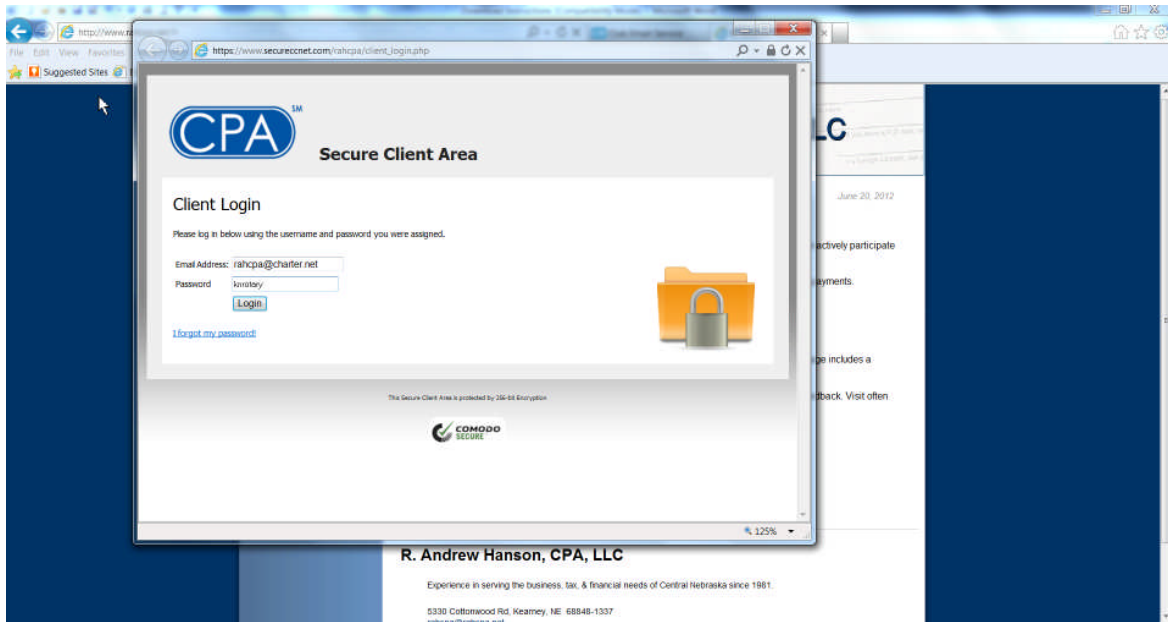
http://www.r

File Edit View Favorites

Suggested Sites

https://www.secureccnet.com/rahcpa/client_login.php

CPA SM

Secure Client Area

Client Login

Please log in below using the username and password you were assigned.

Email Address: rahcpa@charter.net

Password: knrotary

Login

I forgot my password!

The Secure Client Area is protected by 256-bit Encryption

COMODO SECURE

125%

LC

June 20, 2012

actively participate

ayments.

ge includes a

dback. Visit often

R. Andrew Hanson, CPA, LLC

Experience in serving the business, tax, & financial needs of Central Nebraska since 1981.

5330 Cottonwood Rd, Kearney, NE 68848-1337

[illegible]